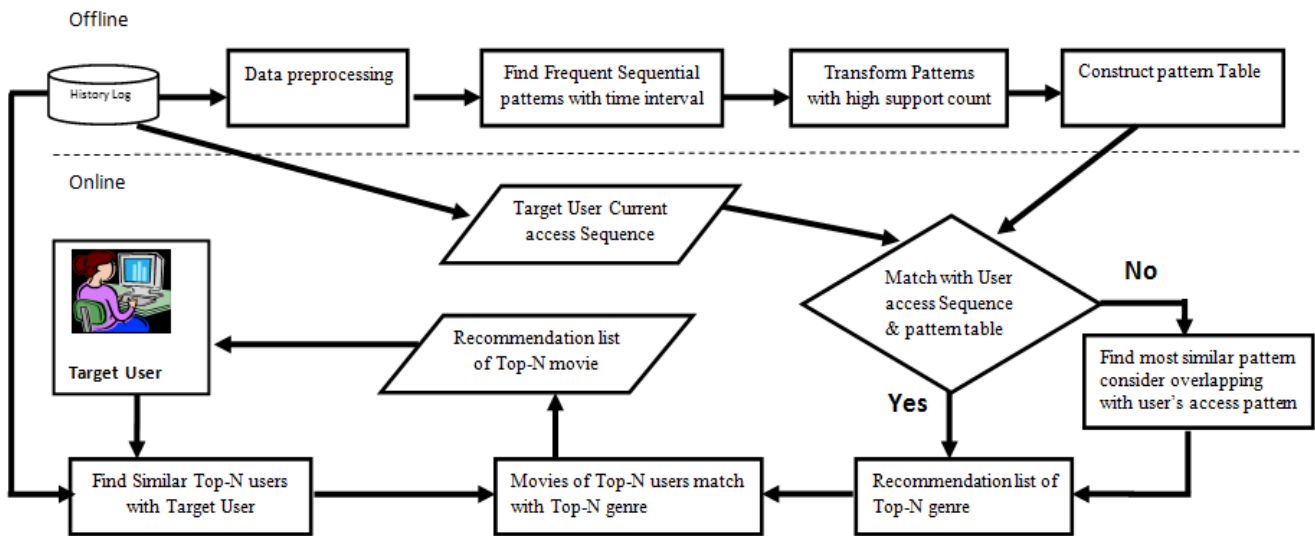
Offline

History Log

Data preprocessing

Find Frequent Sequential patterns with time interval

Transform Patterns with high support count

Construct pattern Table

Online

Target User Current access Sequence

Match with User access Sequence & pattern table

No

Find most similar pattern consider overlapping with user's access pattern

Yes

Target User

Recommendation list of Top-N movie

Find Similar Top-N users with Target User

Movies of Top-N users match with Top-N genre

Recommendation list of Top-N genre